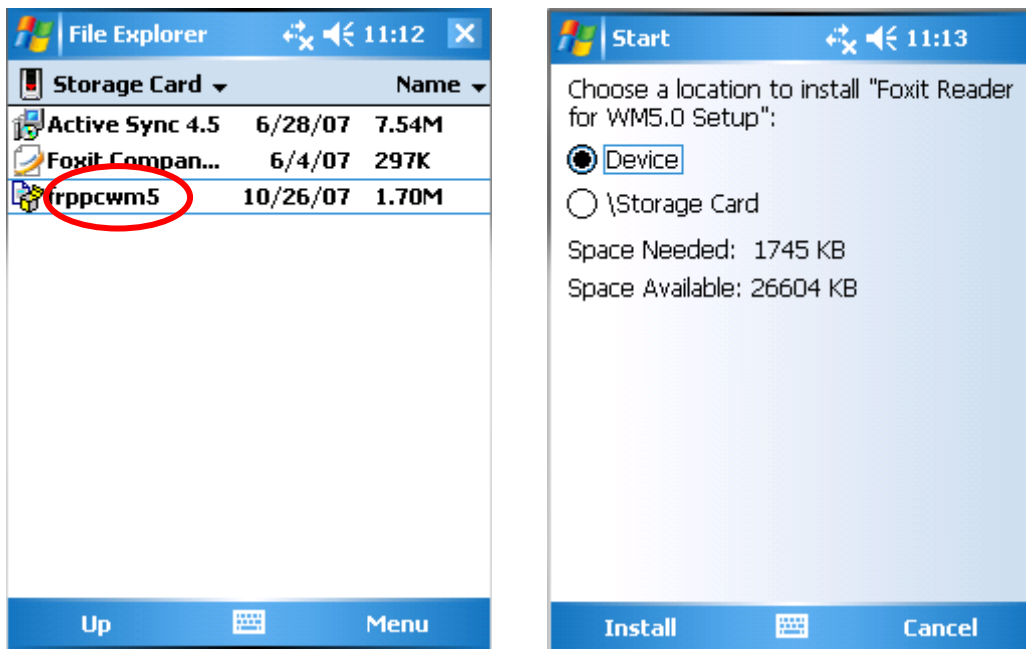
File Explorer 11:12

Storage Card Name

| | | |
|---|---|---|
| Active Sync 4.5 | 6/28/07 | 7.54M |
| Foxit Compan... | 6/4/07 | 297K |
| frppcwm5 | 10/26/07 | 1.70M |

Up Menu

Start 11:13

Choose a location to install "Foxit Reader for WM5.0 Setup":

Device

\Storage Card

Space Needed: 1745 KB

Space Available: 26604 KB

Install Cancel